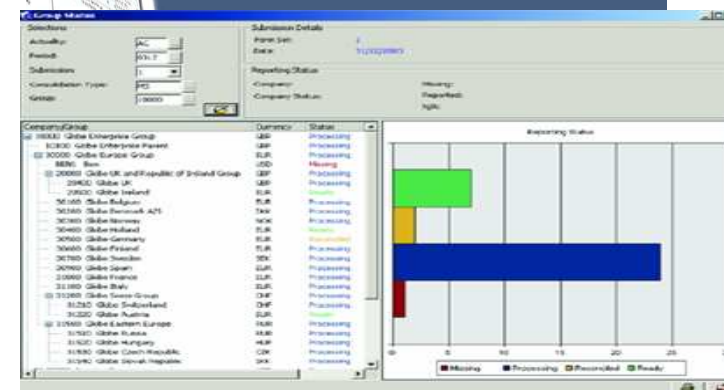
Group Status

Selections
Activity: AC
Period: 07L7
Submission: 1
Consolidation Type: PO
Group: 10000
OK

Submission Details
Form Set: F
Date:

Reporting Status
Company:
Company Status:
Missing:
Reported:
Split:

| Company/Group | Currency | Status |
|---|---|---|
| 10000 Globe Enterprise Group | GBP | Processing |
| 10300 Globe Enterprise Parent | GBP | Processing |
| 20000 Globe Europe Group | EUR | Processing |
| 8886 Bon | USD | Missing |
| 20000 Globe UK and Republic of Ireland Group | GBP | Processing |
| 20400 Globe UK | GBP | Processing |
| 20500 Globe Ireland | EUR | Ready |
| 30100 Globe Belgium | EUR | Processing |
| 30200 Globe Denmark A/S | DKK | Processing |
| 30300 Globe Norway | NOK | Processing |
| 30400 Globe Holland | EUR | Ready |
| 30500 Globe Germany | EUR | Reconciled |
| 30600 Globe Finland | EUR | Processing |
| 30700 Globe Sweden | SEK | Processing |
| 20900 Globe Spain | EUR | Processing |
| 21000 Globe France | EUR | Processing |
| 21100 Globe Italy | EUR | Processing |
| 31200 Globe Swiss Group | CHF | Processing |
| 31210 Globe Switzerland | CHF | Processing |
| 31220 Globe Austria | EUR | Ready |
| 31500 Globe Eastern Europe | EUR | Processing |
| 31510 Globe Russia | RUB | Processing |
| 31520 Globe Hungary | HUF | Processing |
| 31530 Globe Czech Republic | CZK | Processing |
| 31540 Globe Slovak Republic | SKK | Processing |

Reporting Status
0 5 10 15 20 25
Missing Processing Reconciled Ready